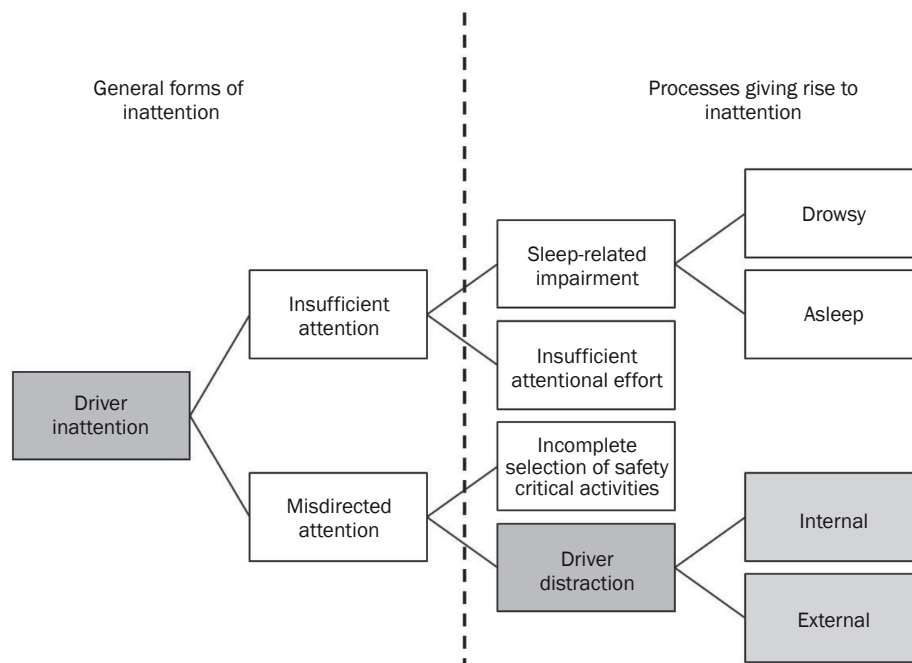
General forms of inattention

Processes giving rise to inattention

Driver inattention

Insufficient attention

Misdirected attention

Sleep-related impairment

Insufficient attentional effort

Incomplete selection of safety critical activities

Driver distraction

Drowsy

Asleep

Internal

External